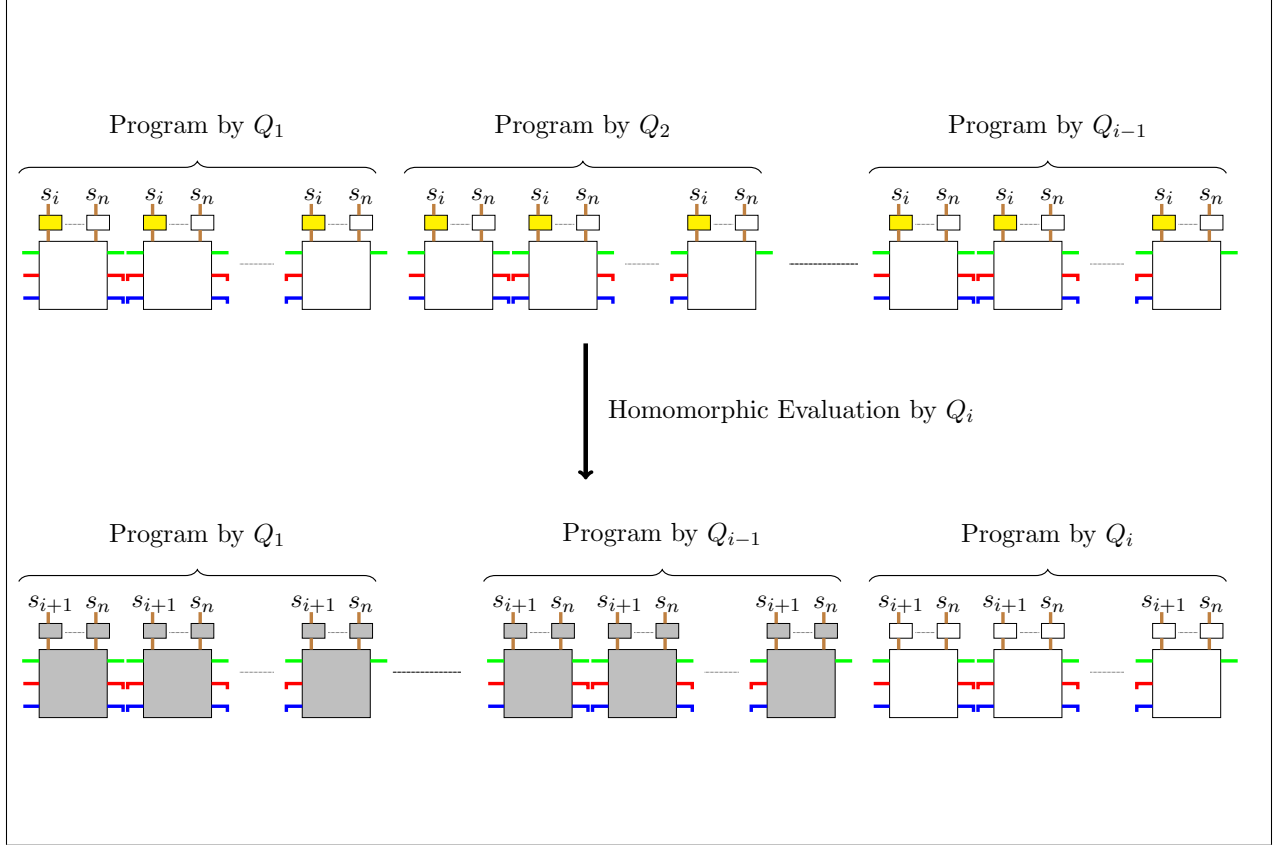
Program by $Q_1$

Program by $Q_2$

Program by $Q_{i-1}$

$s_i$ $s_n$ $s_i$ $s_n$ $s_i$ $s_n$ $s_i$ $s_n$ $s_i$ $s_n$ $s_i$ $s_n$ $s_i$ $s_n$ $s_i$ $s_n$ $s_i$ $s_n$

Homomorphic Evaluation by $Q_i$

Program by $Q_1$

Program by $Q_{i-1}$

Program by $Q_i$

$s_{i+1}$ $s_n$ $s_{i+1}$ $s_n$ $s_{i+1}$ $s_n$ $s_{i+1}$ $s_n$ $s_{i+1}$ $s_n$ $s_{i+1}$ $s_n$ $s_{i+1}$ $s_n$ $s_{i+1}$ $s_n$ $s_{i+1}$ $s_n$